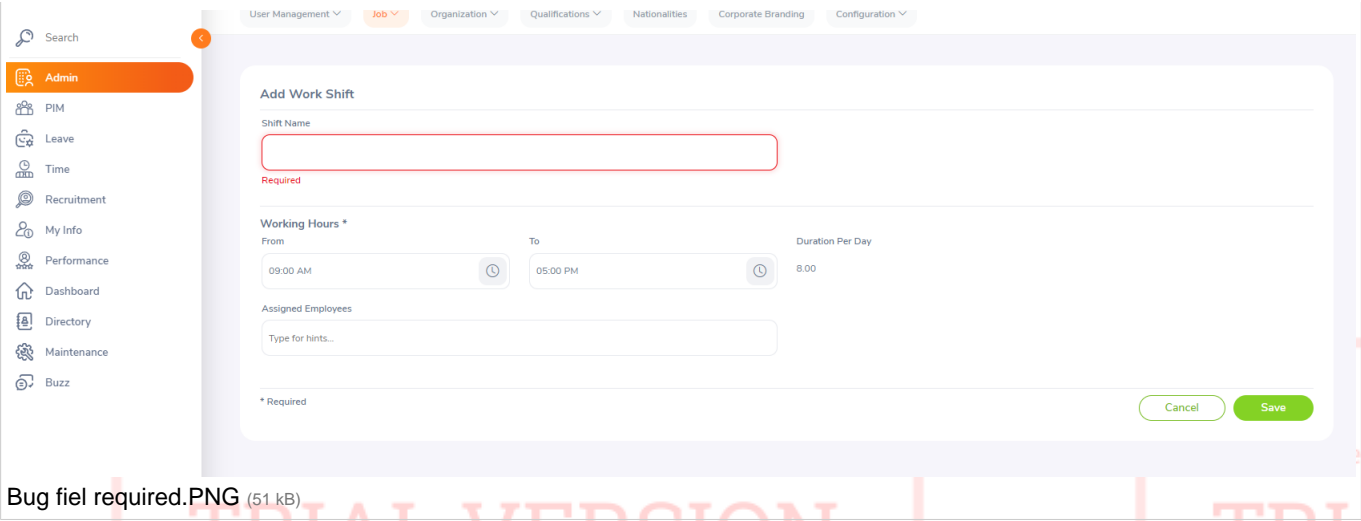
Search

Admin

PIM

Leave

Time

Recruitment

My Info

Performance

Dashboard

Directory

Maintenance

Buzz

User Management Job Organization Qualifications Nationalities Corporate Branding Configuration

Add Work Shift

Shift Name

Required

Working Hours *

From

09:00 AM

To

05:00 PM

Duration Per Day

8.00

Assigned Employees

Type for hints...

* Required

Cancel

Save

Bug fiel required.PNG (51 kB)

TRIAL VERSION TRI